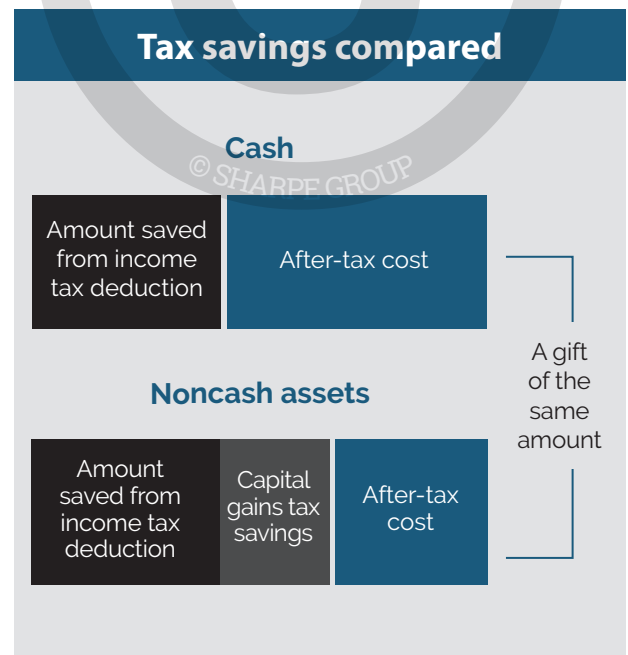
Tax savings compared

Cash

© SHARPE GROUP

Amount saved from income tax deduction

After-tax cost

A gift of the same amount

Noncash assets

Amount saved from income tax deduction

Capital gains tax savings

After-tax cost